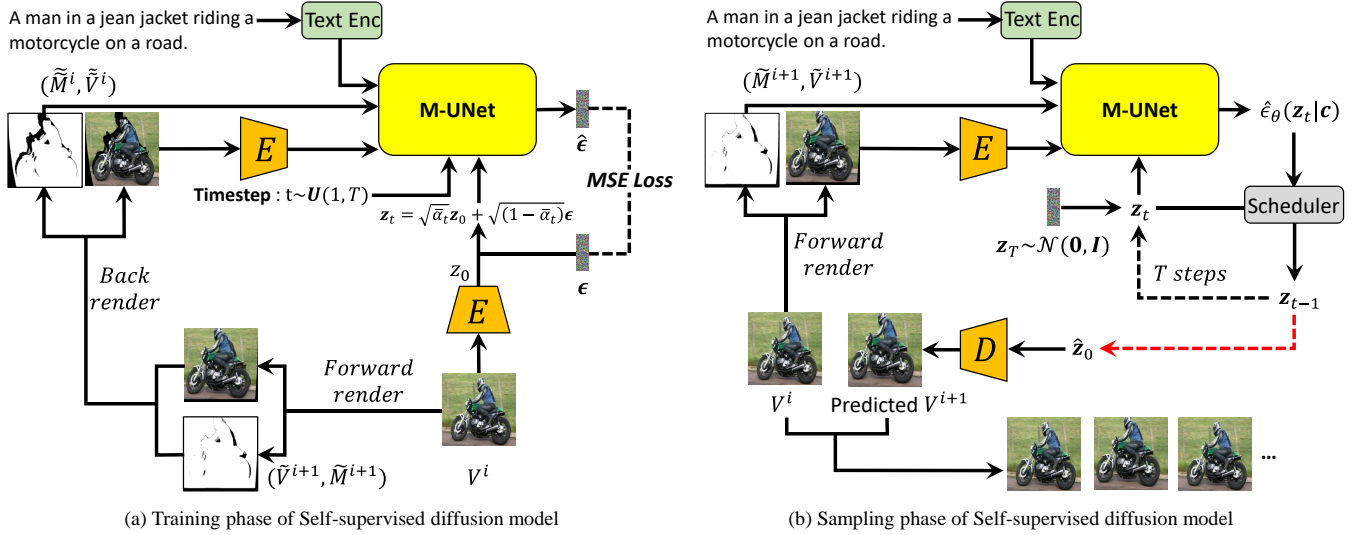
A man in a jean jacket riding a motorcycle on a road.

Text Enc

$(\tilde{\tilde{M}}^i, \tilde{\tilde{V}}^i)$

M-UNet

$E$

$\hat{\boldsymbol{\epsilon}}$

MSE Loss

Timestep : $t \sim \boldsymbol{U}(1, T)$

$\boldsymbol{z}_t = \sqrt{\bar{\alpha}_t}\boldsymbol{z}_0 + \sqrt{(1-\bar{\alpha}_t)}\boldsymbol{\epsilon}$

$z_0$

$\boldsymbol{\epsilon}$

$E$

Back render

Forward render

$(\tilde{V}^{i+1}, \tilde{M}^{i+1})$

$V^i$

(a) Training phase of Self-supervised diffusion model

A man in a jean jacket riding a motorcycle on a road.

Text Enc

$(\tilde{M}^{i+1}, \tilde{V}^{i+1})$

M-UNet

$\hat{\epsilon}_\theta(\boldsymbol{z}_t|\boldsymbol{c})$

$E$

$\boldsymbol{z}_t$

Scheduler

Forward render

$\boldsymbol{z}_T \sim \mathcal{N}(\boldsymbol{0}, \boldsymbol{I})$

$T$ steps

$\boldsymbol{z}_{t-1}$

$D$

$\hat{\boldsymbol{z}}_0$

$V^i$

Predicted $V^{i+1}$

...

(b) Sampling phase of Self-supervised diffusion model